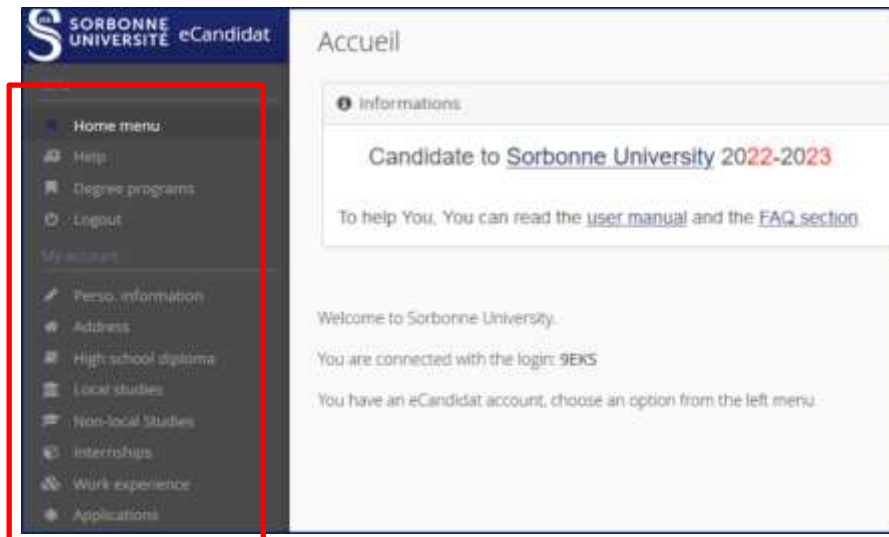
SORBONNE UNIVERSITÉ eCandidat

Home menu
Help
Degree programs
Logout
My account
Perso. information
Address
High school diploma
Local studies
Non-local Studies
Internships
Work experience
Applications

Accueil

Informations

Candidate to Sorbonne University 2022-2023

To help You, You can read the user manual and the FAQ section

Welcome to Sorbonne University.

You are connected with the login: 9EKS

You have an eCandidat account, choose an option from the left menu